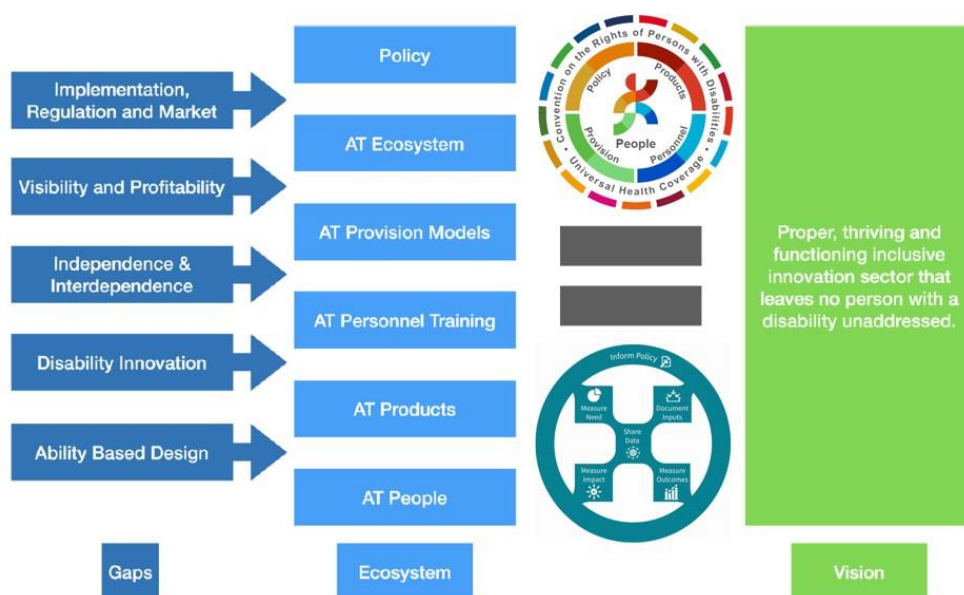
Implementation, Regulation and Market

Visibility and Profitability

Independence & Interdependence

Disability Innovation

Ability Based Design

Policy

AT Ecosystem

AT Provision Models

AT Personnel Training

AT Products

AT People

Convention on the Rights of Persons with Disabilities

Universal Health Coverage

Policy

Products

Provision

Personnel

People

Inform Policy

Measure Need

Document Inputs

Share Data

Measure Impact

Measure Outcomes

Proper, thriving and functioning inclusive innovation sector that leaves no person with a disability unaddressed.

Gaps

Ecosystem

Vision